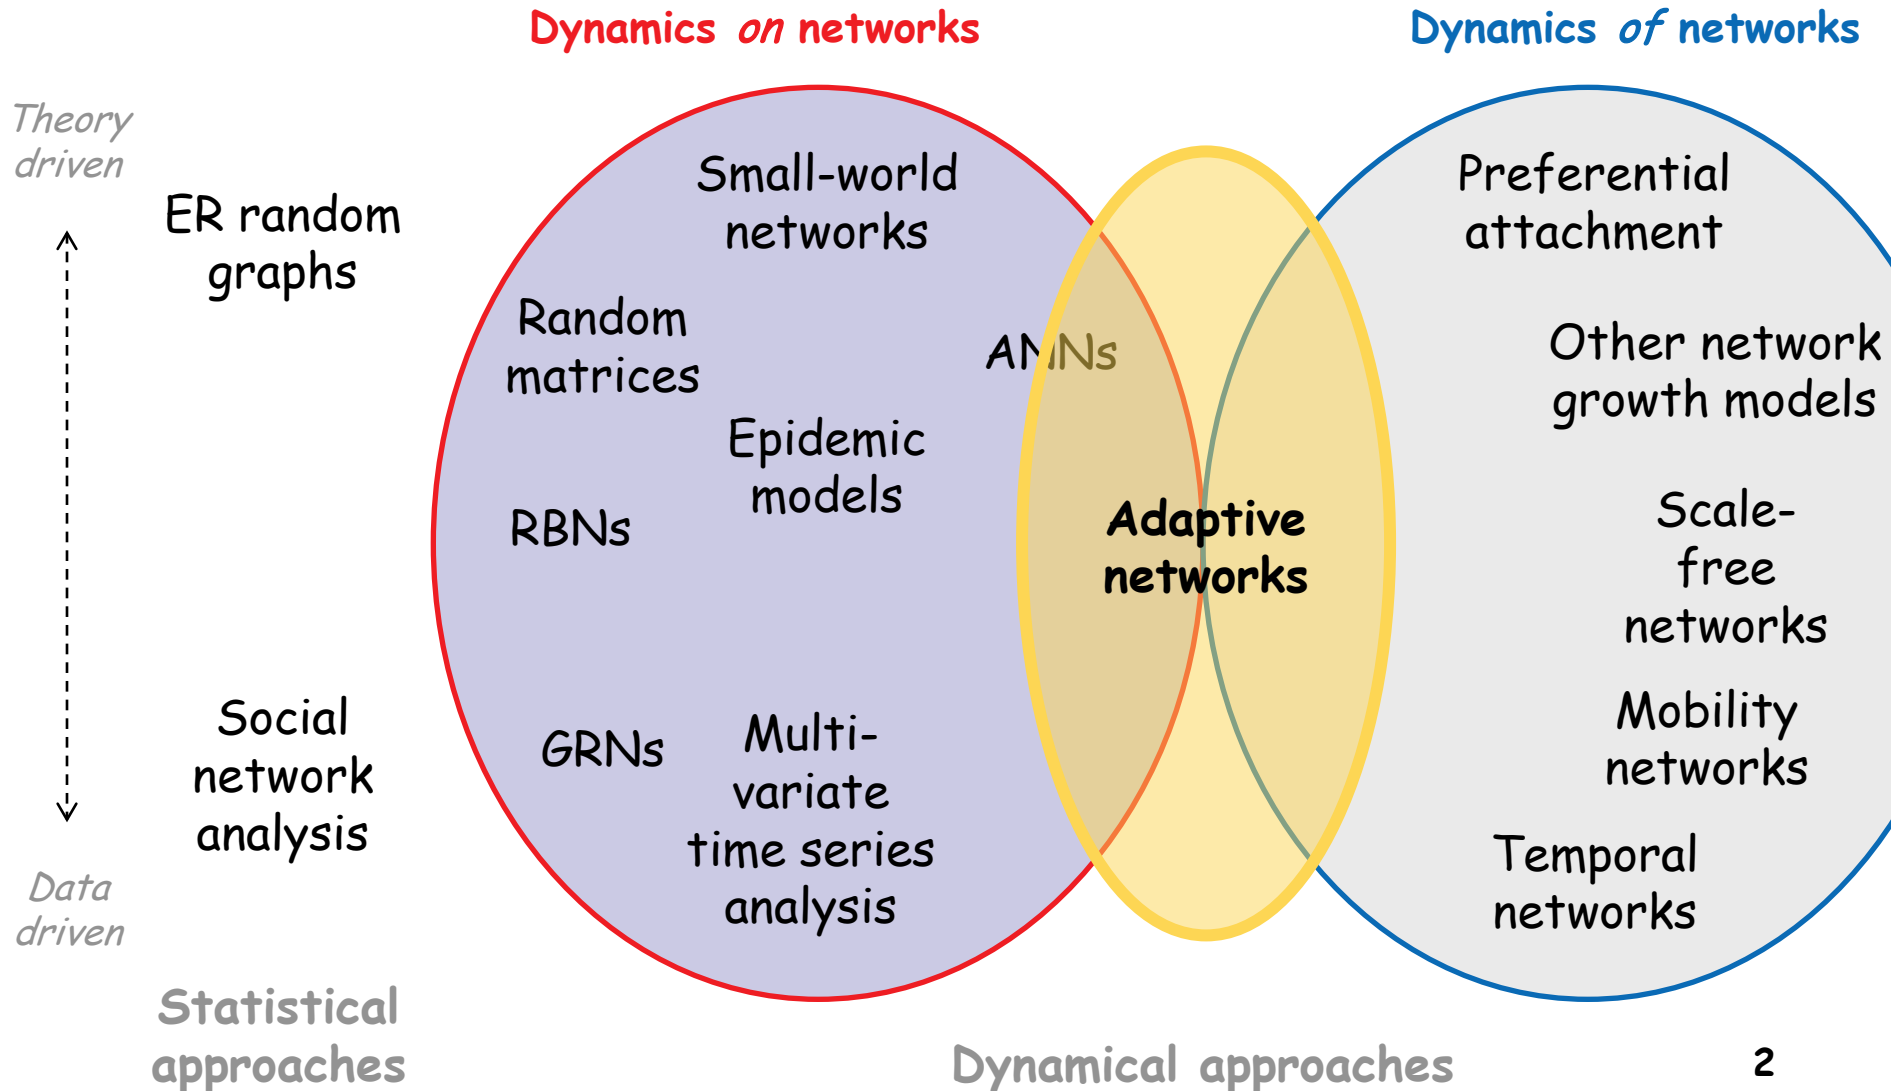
Dynamics *on* networks

Dynamics *of* networks

Theory driven

ER random graphs

Social network analysis

Data driven

Statistical approaches

Small-world networks

Random matrices

ANNs

Epidemic models

RBNs

GRNs

Multi-variate time series analysis

Adaptive networks

Preferential attachment

Other network growth models

Scale-free networks

Mobility networks

Temporal networks

Dynamical approaches

2